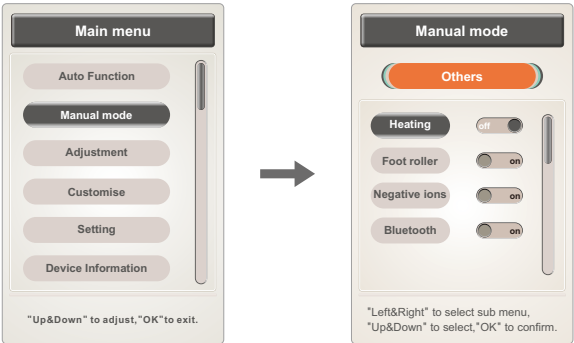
Main menu

Auto Function

Manual mode

Adjustment

Customise

Setting

Device Information

"Up&Down" to adjust,"OK"to exit.

Manual mode

Others

Heating off

Foot roller on

Negative ions on

Bluetooth on

"Left&Right" to select sub menu, "Up&Down" to select,"OK" to confirm.